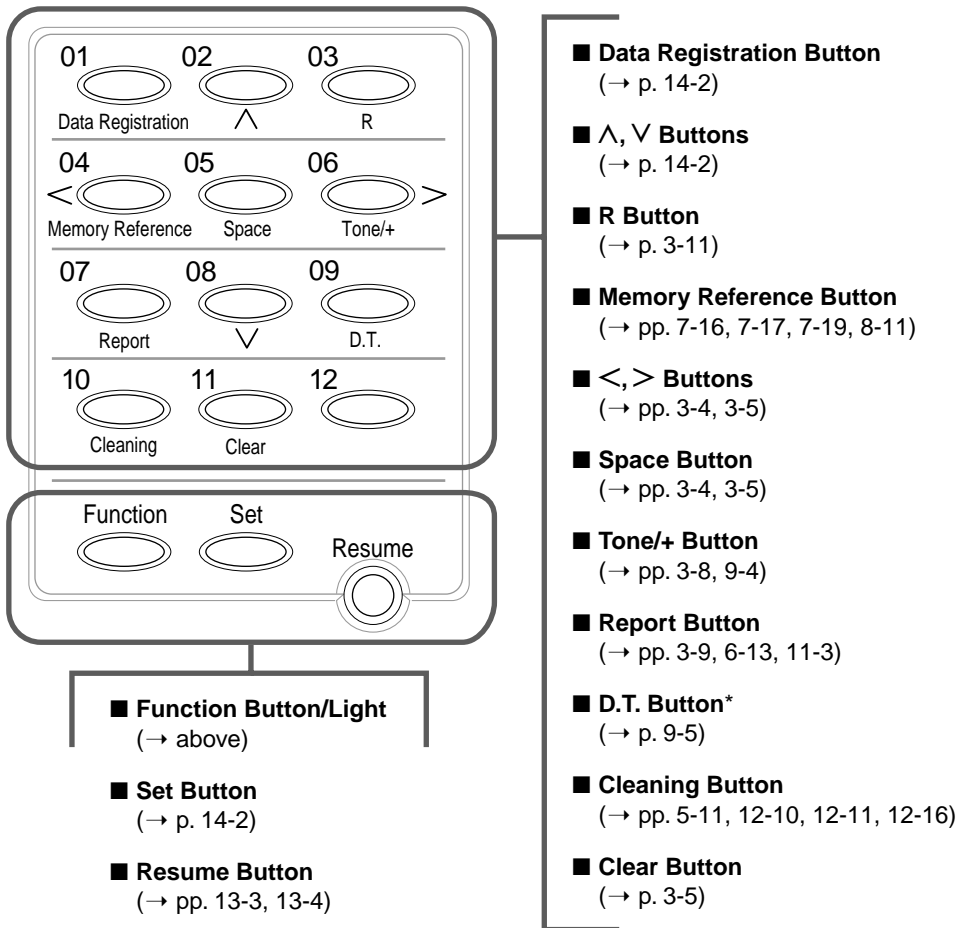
01 Data Registration
02 $\wedge$
03 R
04 < Memory Reference
05 Space
06 > Tone/+
07 Report
08 $\vee$
09 D.T.
10 Cleaning
11 Clear
12

Function
Set
Resume

■ Function Button/Light
(→ above)

■ Set Button
(→ p. 14-2)

■ Resume Button
(→ pp. 13-3, 13-4)

■ Data Registration Button
(→ p. 14-2)

■ $\wedge$, $\vee$ Buttons
(→ p. 14-2)

■ R Button
(→ p. 3-11)

■ Memory Reference Button
(→ pp. 7-16, 7-17, 7-19, 8-11)

■ <, > Buttons
(→ pp. 3-4, 3-5)

■ Space Button
(→ pp. 3-4, 3-5)

■ Tone/+ Button
(→ pp. 3-8, 9-4)

■ Report Button
(→ pp. 3-9, 6-13, 11-3)

■ D.T. Button*
(→ p. 9-5)

■ Cleaning Button
(→ pp. 5-11, 12-10, 12-11, 12-16)

■ Clear Button
(→ p. 3-5)